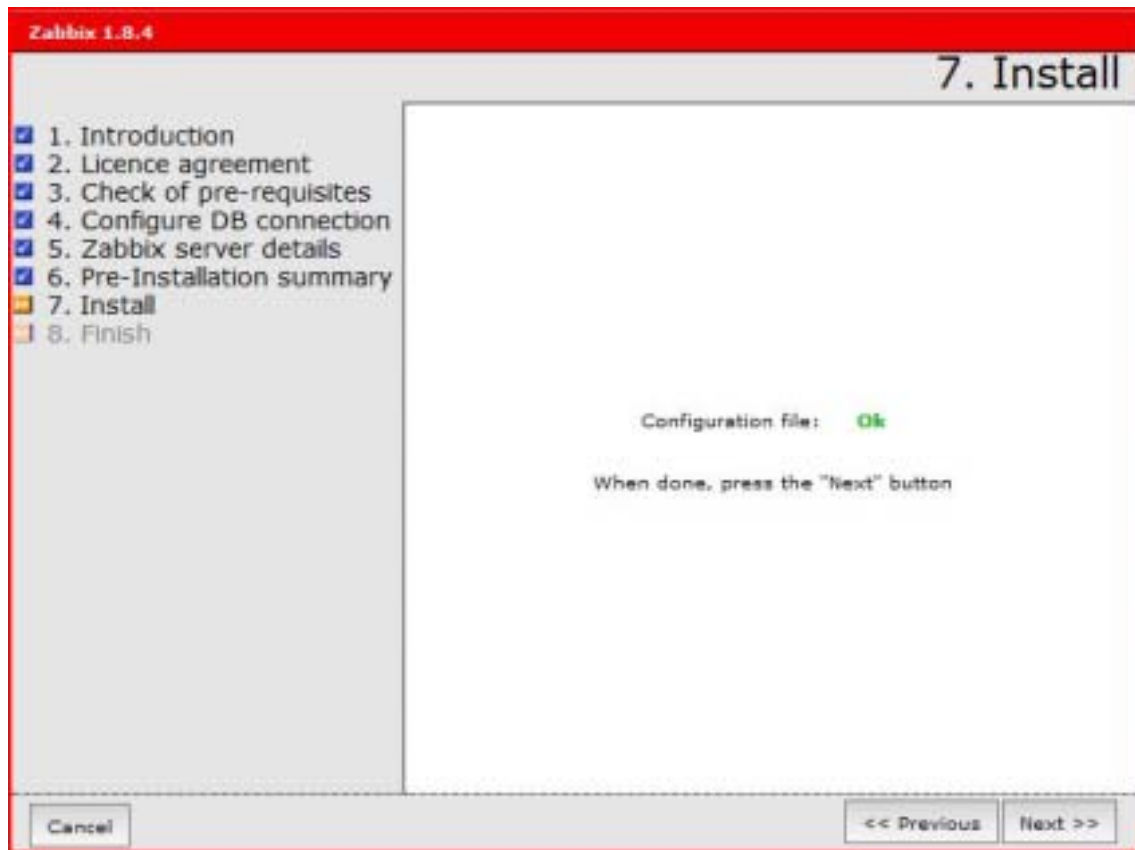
Zabbix 1.8.4

7. Install

1. Introduction
2. Licence agreement
3. Check of pre-requisites
4. Configure DB connection
5. Zabbix server details
6. Pre-Installation summary
7. Install
8. Finish

Configuration file: Ok

When done, press the "Next" button

Cancel

<< Previous

Next >>